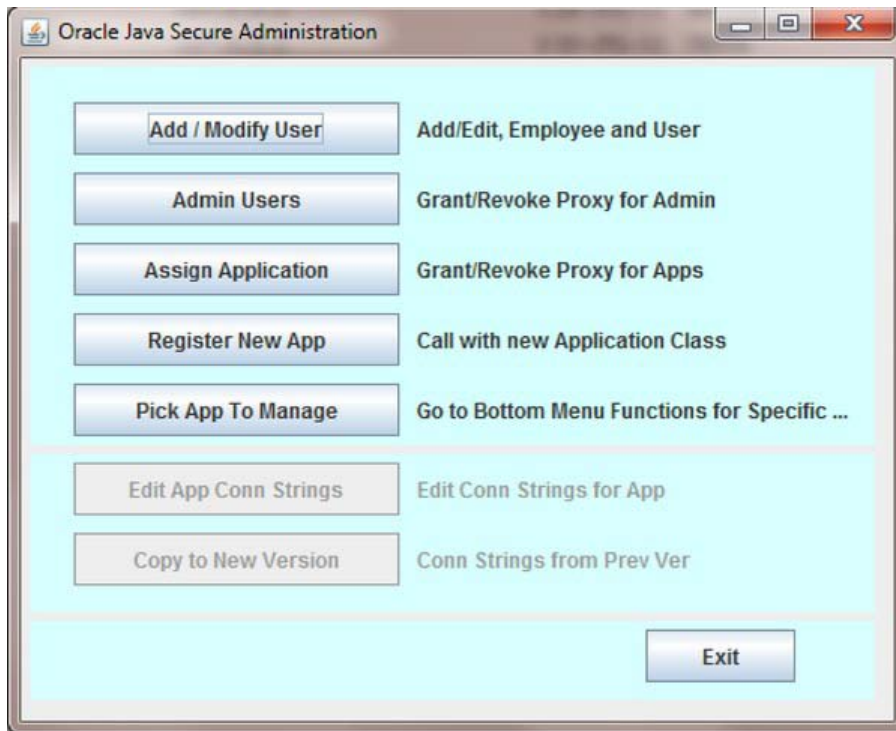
Oracle Java Secure Administration

Add / Modify User
Add/Edit, Employee and User

Admin Users
Grant/Revoke Proxy for Admin

Assign Application
Grant/Revoke Proxy for Apps

Register New App
Call with new Application Class

Pick App To Manage
Go to Bottom Menu Functions for Specific ...

Edit App Conn Strings
Edit Conn Strings for App

Copy to New Version
Conn Strings from Prev Ver

Exit